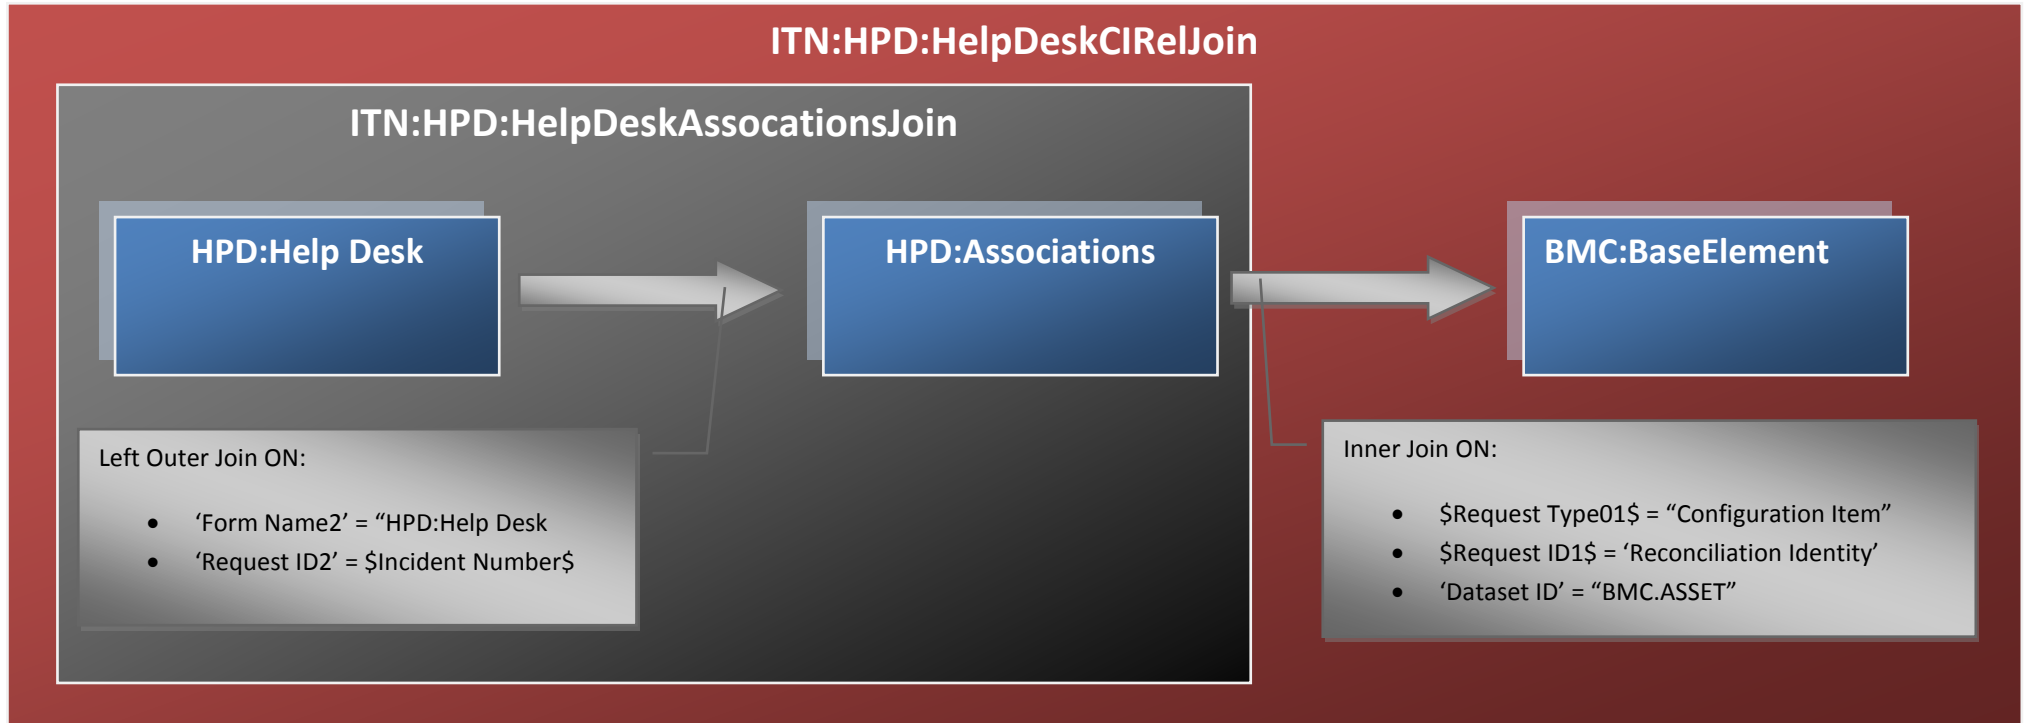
ITN:HPD:HelpDeskCIRelJoin

ITN:HPD:HelpDeskAssocationsJoin

HPD:Help Desk

HPD:Associations

BMC:BaseElement

Left Outer Join ON:

- ‘Form Name2’ = “HPD:Help Desk
- ‘Request ID2’ = $Incident Number$

Inner Join ON:

- $Request Type01$ = “Configuration Item”
- $Request ID1$ = ‘Reconciliation Identity’
- ‘Dataset ID’ = “BMC.ASSET”